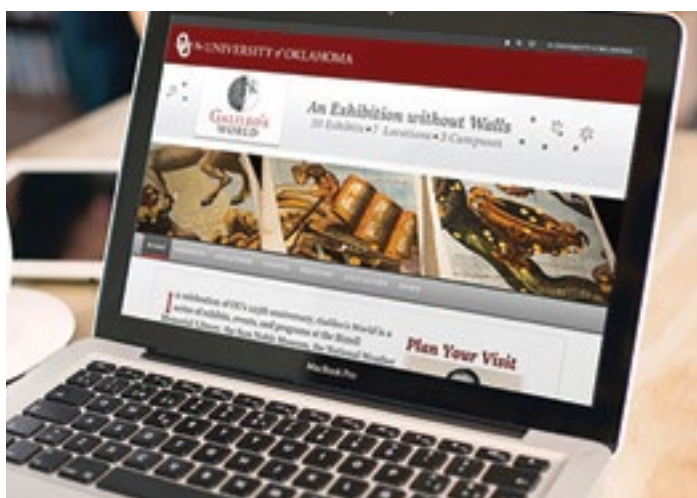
THE UNIVERSITY of OKLAHOMA

GALILEO'S WORLD

An Exhibition without Walls

20 Exhibits • 7 Locations • 3 Campuses

HOME

In celebration of OU's 125th anniversary, Galileo's World is a series of exhibits, events, and programs at the Bizzell Memorial Library, the Sam Noble Museum, the National Weather

Plan Your Visit

MacBook Pro